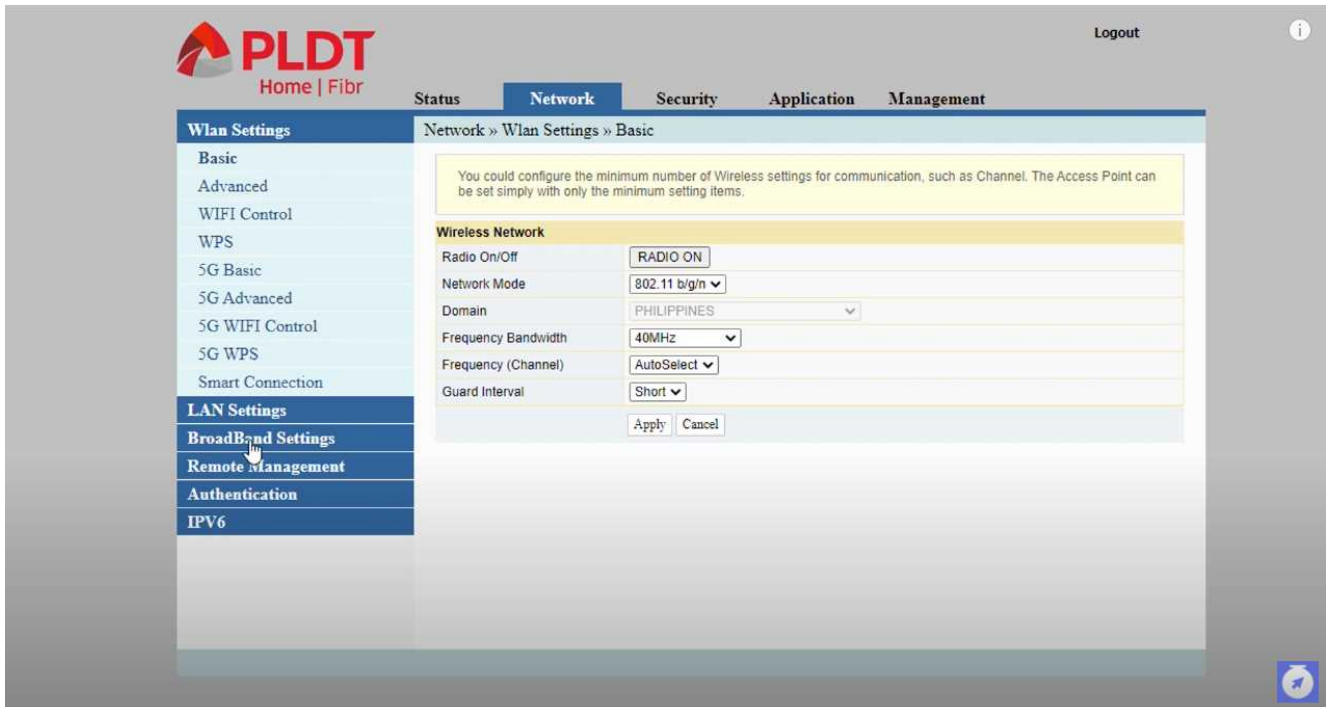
PLDT
Home | Fibr

Logout

Status
Network
Security
Application
Management

Wlan Settings
Basic
Advanced
WIFI Control
WPS
5G Basic
5G Advanced
5G WIFI Control
5G WPS
Smart Connection
LAN Settings
BroadBand Settings
Remote Management
Authentication
IPV6

Network » Wlan Settings » Basic

You could configure the minimum number of Wireless settings for communication, such as Channel. The Access Point can be set simply with only the minimum setting items.

| Wireless Network | |
|---|---|
| Radio On/Off | RADIO ON |
| Network Mode | 802.11 b/g/n |
| Domain | PHILIPPINES |
| Frequency Bandwidth | 40MHz |
| Frequency (Channel) | AutoSelect |
| Guard Interval | Short |

Apply Cancel